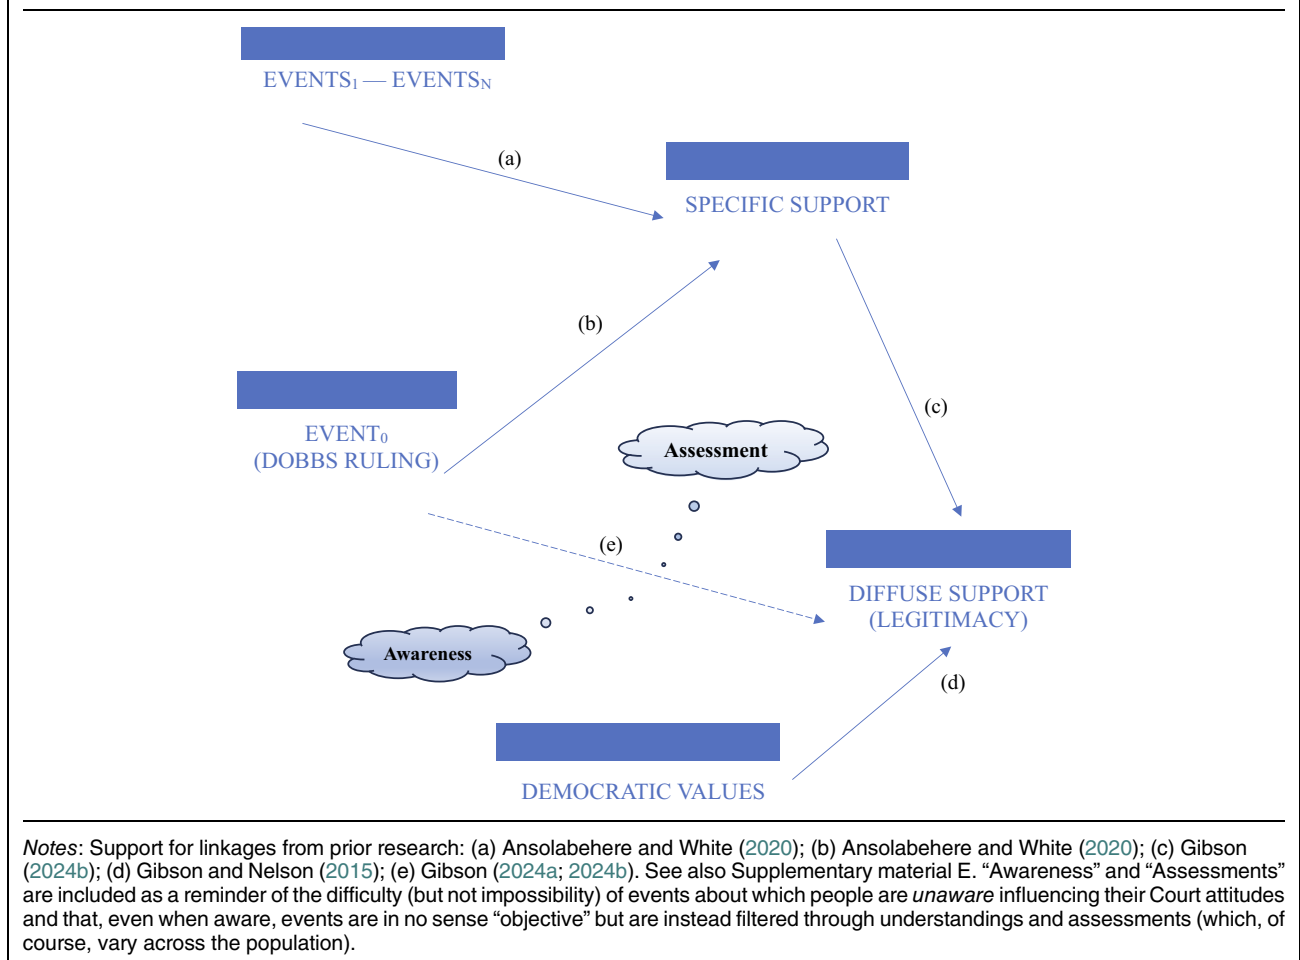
EVENTS$_1$ — EVENTS$_N$

(a)

SPECIFIC SUPPORT

(b)

EVENT$_0$ (DOBBS RULING)

Assessment

(c)

(e)

DIFFUSE SUPPORT (LEGITIMACY)

Awareness

(d)

DEMOCRATIC VALUES

*Notes*: Support for linkages from prior research: (a) Ansolabehere and White (2020); (b) Ansolabehere and White (2020); (c) Gibson (2024b); (d) Gibson and Nelson (2015); (e) Gibson (2024a; 2024b). See also Supplementary material E. “Awareness” and “Assessments” are included as a reminder of the difficulty (but not impossibility) of events about which people are *unaware* influencing their Court attitudes and that, even when aware, events are in no sense “objective” but are instead filtered through understandings and assessments (which, of course, vary across the population).